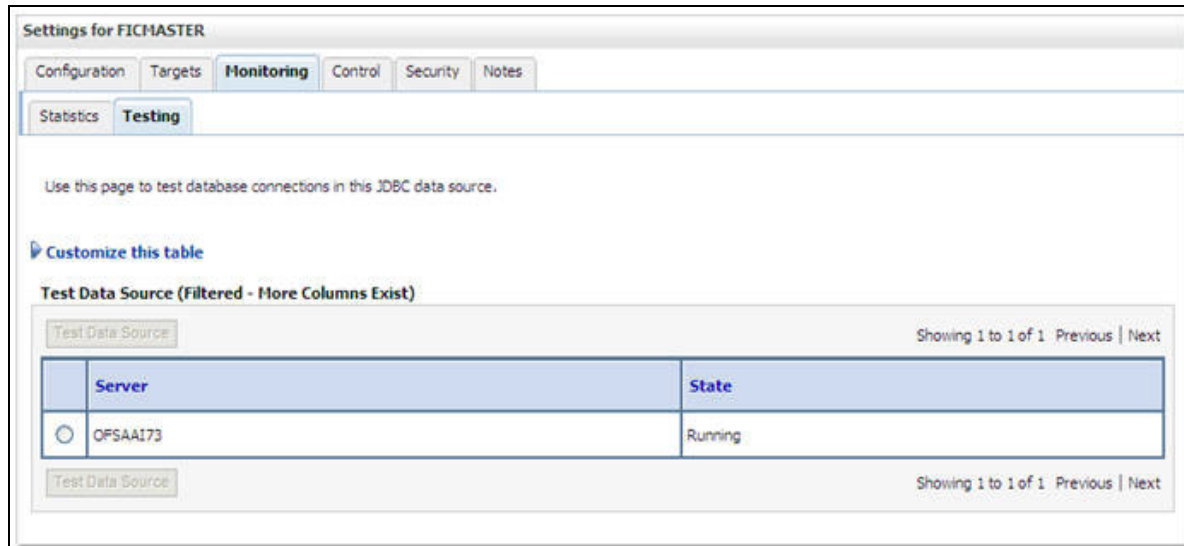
Settings for FICMASTER

Configuration | Targets | Monitoring | Control | Security | Notes

Statistics | Testing

Use this page to test database connections in this JDBC data source.

Customize this table

Test Data Source (Filtered - More Columns Exist)

Test Data Source

Showing 1 to 1 of 1 Previous | Next

| | Server | State |
|---|---|---|
| ○ | OFSAAI73 | Running |

Test Data Source

Showing 1 to 1 of 1 Previous | Next